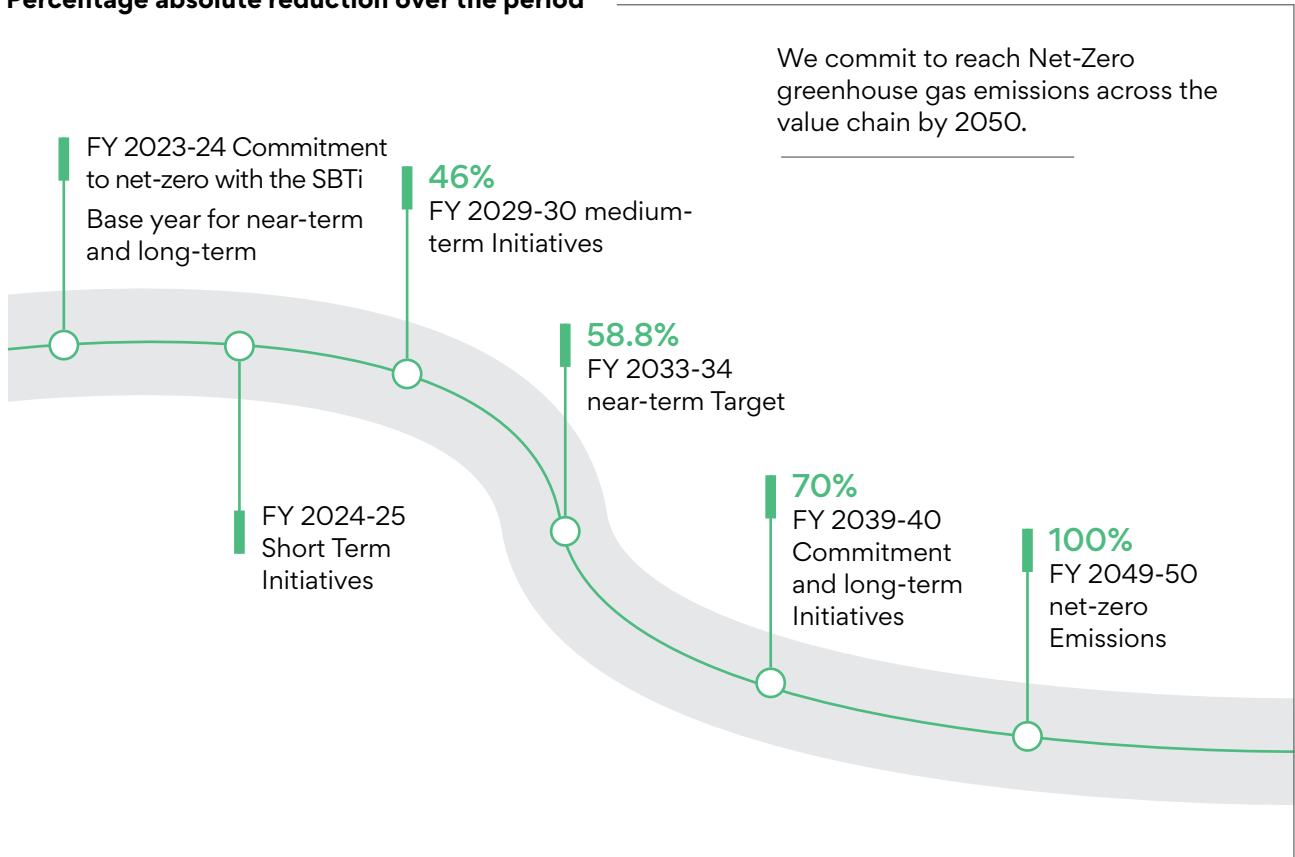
Percentage absolute reduction over the period

We commit to reach Net-Zero greenhouse gas emissions across the value chain by 2050.

FY 2023-24 Commitment to net-zero with the SBTi

Base year for near-term and long-term

46%
FY 2029-30 medium-term Initiatives

58.8%
FY 2033-34 near-term Target

FY 2024-25 Short Term Initiatives

70%
FY 2039-40 Commitment and long-term Initiatives

100%
FY 2049-50 net-zero Emissions